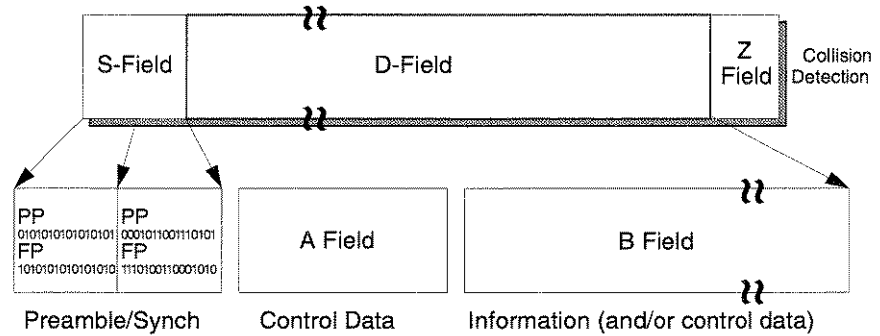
S-Field

D-Field

Z Field

Collision Detection

PP
0101010101010101
FP
1010101010101010

PP
0001011001110101
FP
1110100110001010

A Field

B Field

Preamble/Synch

Control Data

Information (and/or control data)